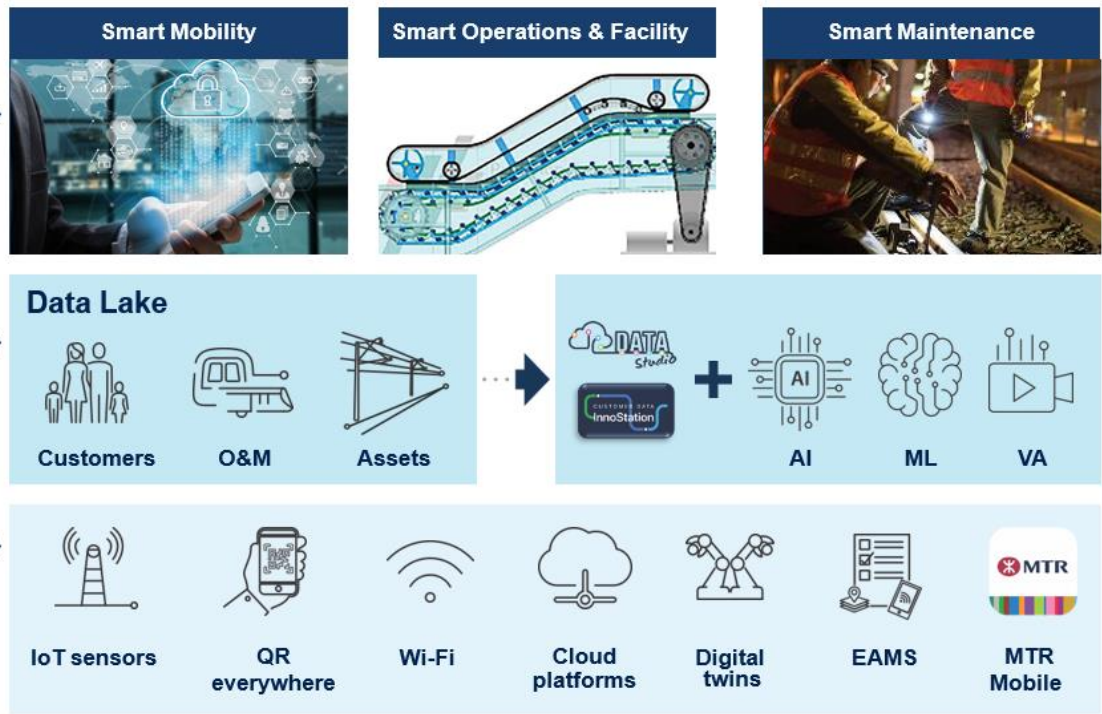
Smart Mobility

Smart Operations & Facility

Smart Maintenance

Data Lake

Customers

O&M

Assets

DATA Studio

CUSTOMER DATA InnoStation

AI

AI

ML

VA

IoT sensors

QR everywhere

Wi-Fi

Cloud platforms

Digital twins

EAMS

MTR

MTR Mobile